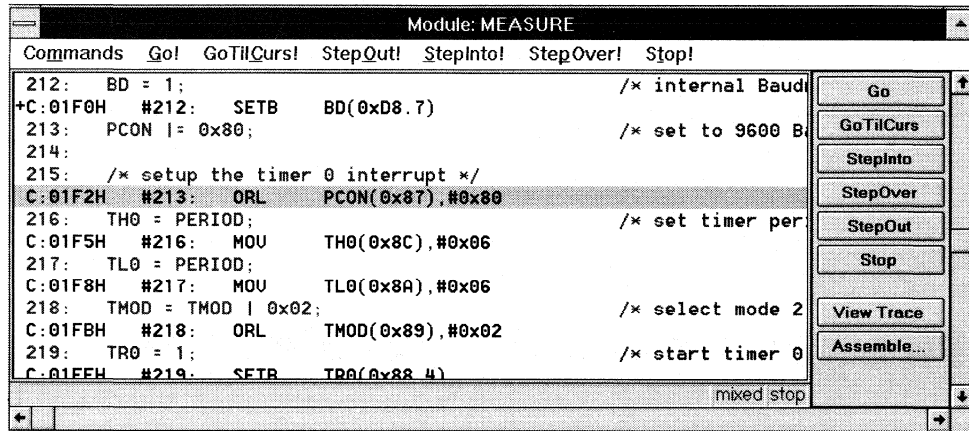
Module: MEASURE

Commands Go! GoTilCurs! StepOut! StepInto! StepOver! Stop!

212: BD = 1; /* internal Baud
+C:01F0H #212: SETB BD(0xD8.7)
213: PCON |= 0x80; /* set to 9600 B
214:
215: /* setup the timer 0 interrupt */
C:01F2H #213: ORL PCON(0x87),#0x80
216: TH0 = PERIOD; /* set timer per
C:01F5H #216: MOV TH0(0x8C),#0x06
217: TL0 = PERIOD;
C:01F8H #217: MOV TL0(0x8A),#0x06
218: TMOD = TMOD | 0x02; /* select mode 2
C:01FBH #218: ORL TMOD(0x89),#0x02
219: TR0 = 1; /* start timer 0
C:01FEH #219: SETB TR0(0x88.4)

Go
GoTilCurs
StepInto
StepOver
StepOut
Stop
View Trace
Assemble...

mixed stop